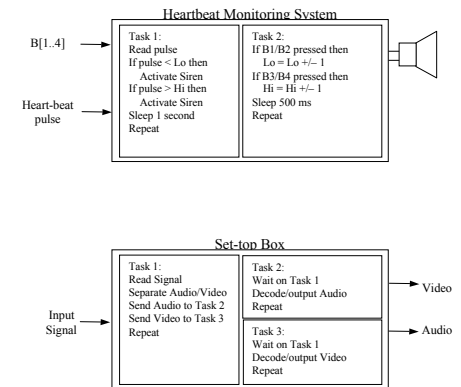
Heartbeat Monitoring System

B[1..4]

Heart-beat pulse

Task 1:
Read pulse
If pulse < Lo then
Activate Siren
If pulse > Hi then
Activate Siren
Sleep 1 second
Repeat

Task 2:
If B1/B2 pressed then
Lo = Lo +/– 1
If B3/B4 pressed then
Hi = Hi +/– 1
Sleep 500 ms
Repeat

Set-top Box

Input Signal

Task 1:
Read Signal
Separate Audio/Video
Send Audio to Task 2
Send Video to Task 3
Repeat

Task 2:
Wait on Task 1
Decode/output Audio
Repeat

Task 3:
Wait on Task 1
Decode/output Video
Repeat

Video

Audio